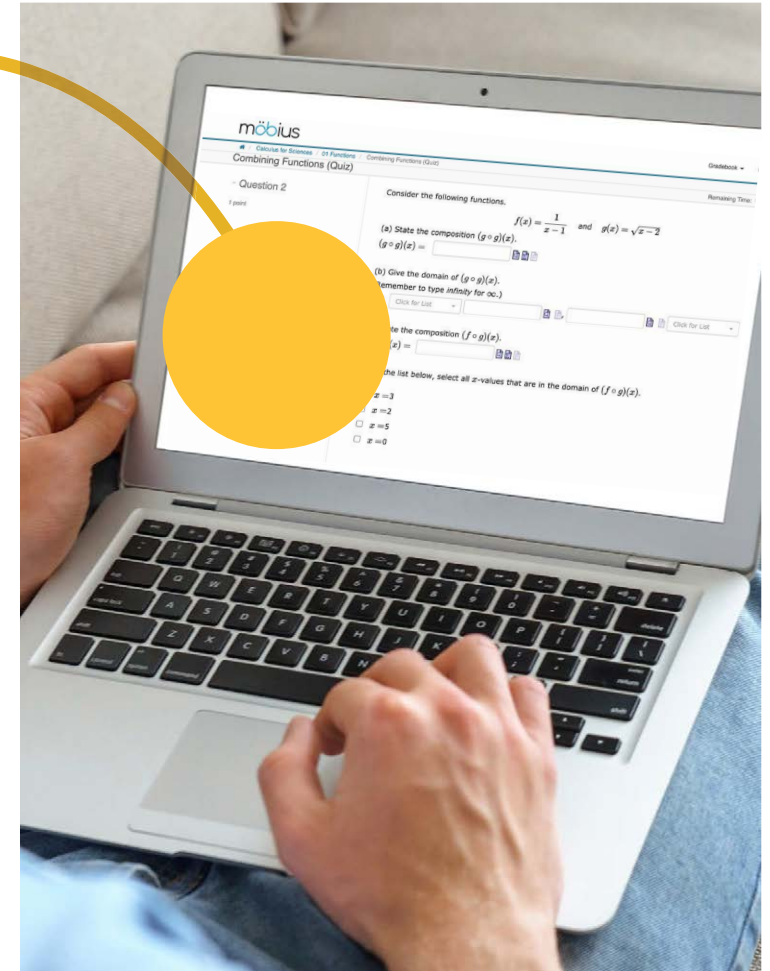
möbius

Calculus for Sciences / 01 Functions / Combining Functions (Quiz)

Combining Functions (Quiz)

Gradebook

Question 2

1 point

Remaining Time:

Consider the following functions.

$f(x) = \frac{1}{x-1}$ and $g(x) = \sqrt{x-2}$

(a) State the composition $(g \circ g)(x)$.

$(g \circ g)(x) =$

(b) Give the domain of $(g \circ g)(x)$.

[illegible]emember to type *infinity* for $\infty$.)

Click for List

Click for List

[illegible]te the composition $(f \circ g)(x)$.

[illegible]$(x) =$

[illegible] the list below, select all $x$-values that are in the domain of $(f \circ g)(x)$.

$x = 3$

$x = 2$

$x = 5$

$x = 0$